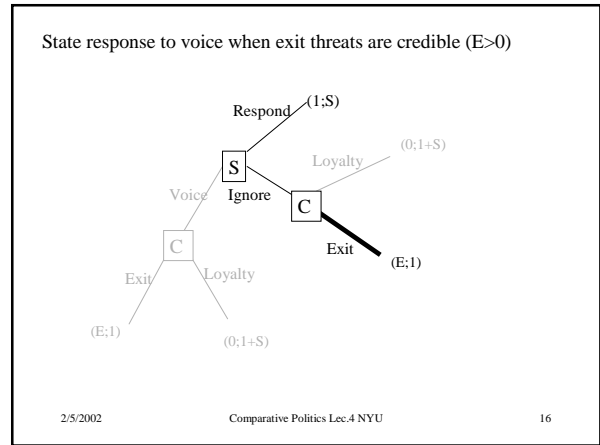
State response to voice when exit threats are credible (E>0)

Respond

(1;S)

S

Loyalty

(0;1+S)

Voice

Ignore

C

C

Exit

(E;1)

Exit

Loyalty

(E;1)

(0;1+S)

2/5/2002

Comparative Politics Lec.4 NYU

16